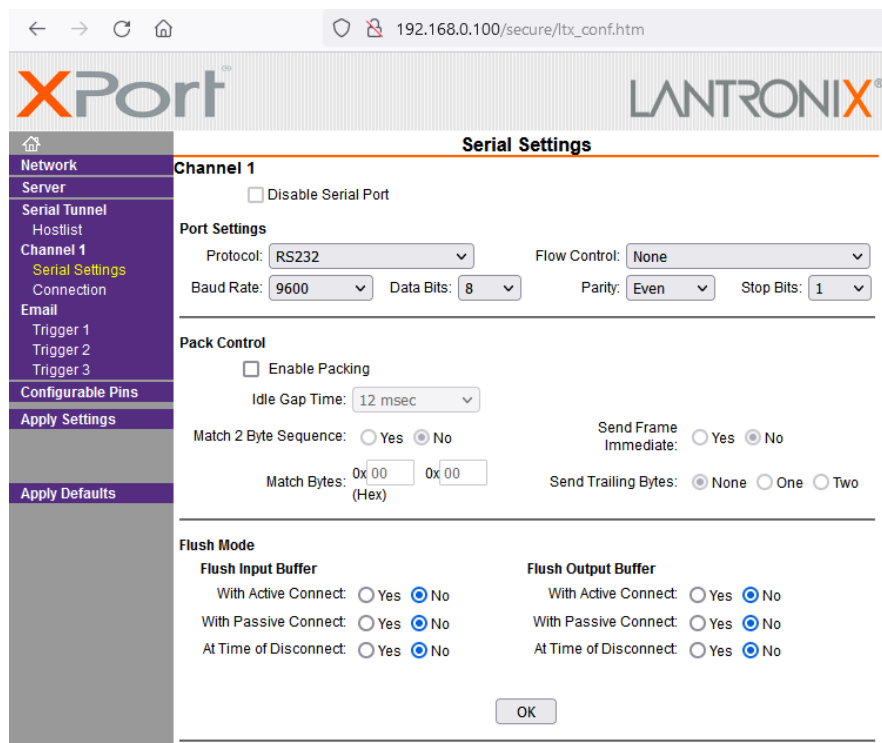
192.168.0.100/secure/ltx_conf.htm

XPort LANTRONIX

Network
Server
Serial Tunnel
Hostlist
Channel 1
Serial Settings
Connection
Email
Trigger 1
Trigger 2
Trigger 3
Configurable Pins
Apply Settings

Apply Defaults

Serial Settings

Channel 1
Disable Serial Port

Port Settings
Protocol: RS232
Flow Control: None
Baud Rate: 9600
Data Bits: 8
Parity: Even
Stop Bits: 1

Pack Control
Enable Packing
Idle Gap Time: 12 msec
Match 2 Byte Sequence: Yes No
Send Frame Immediate: Yes No
Match Bytes: 0x 00 0x 00 (Hex)
Send Trailing Bytes: None One Two

Flush Mode
Flush Input Buffer
With Active Connect: Yes No
With Passive Connect: Yes No
At Time of Disconnect: Yes No
Flush Output Buffer
With Active Connect: Yes No
With Passive Connect: Yes No
At Time of Disconnect: Yes No

OK